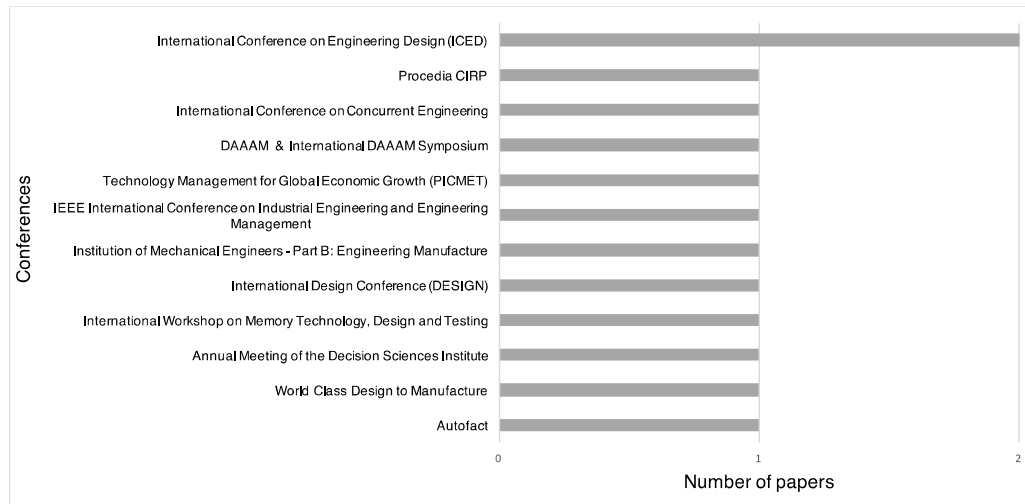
Conferences

International Conference on Engineering Design (ICED)
Procedia CIRP
International Conference on Concurrent Engineering
DAAAM & International DAAAM Symposium
Technology Management for Global Economic Growth (PICMET)
IEEE International Conference on Industrial Engineering and Engineering Management
Institution of Mechanical Engineers - Part B: Engineering Manufacture
International Design Conference (DESIGN)
International Workshop on Memory Technology, Design and Testing
Annual Meeting of the Decision Sciences Institute
World Class Design to Manufacture
Autofact

0
1
2
Number of papers